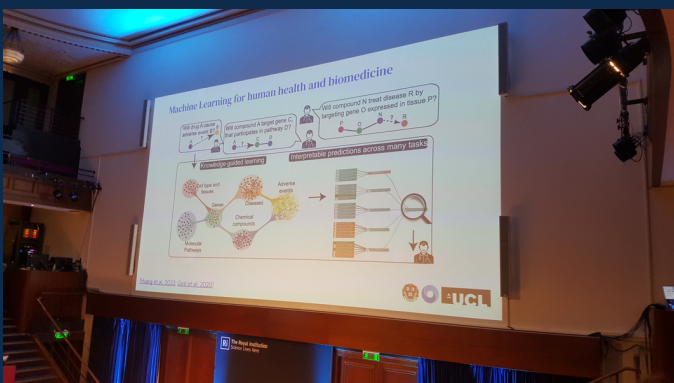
Machine Learning for human health and biomedicine

Will drug X cause adverse event E?

Will compound A target gene C that participates in pathway D?

Will compound N treat disease R by targeting gene O expressed in tissue P?

Knowledge-guided learning

Interpretable predictions across many tasks

Cell types and tissues

Genes

Diseases

Adverse events

Chemical compounds

Molecular Pathways

Huang et al. 2023, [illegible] et al. 2020

UCL

The Royal Institution
Science Lives Here